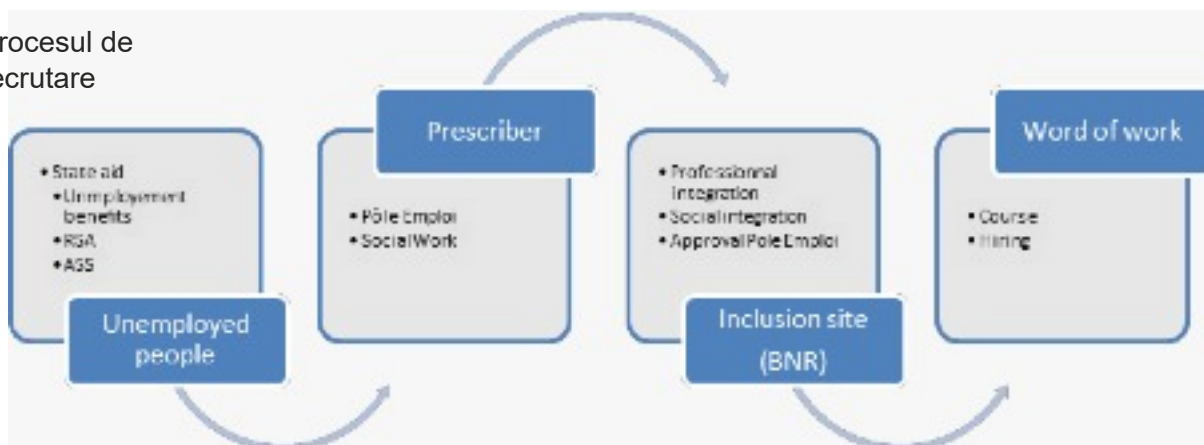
rocesul de
ecrutare

• State aid
• Unemployement benefits
• RSA
• ASS

Unemployed people

Prescriber

• Pôle Emploi
• SocialWork

• Professionnal Integration
• Social integration
• Approval Pole Emploi

Inclusion site (BNR)

Word of work

• Course
• Hiring